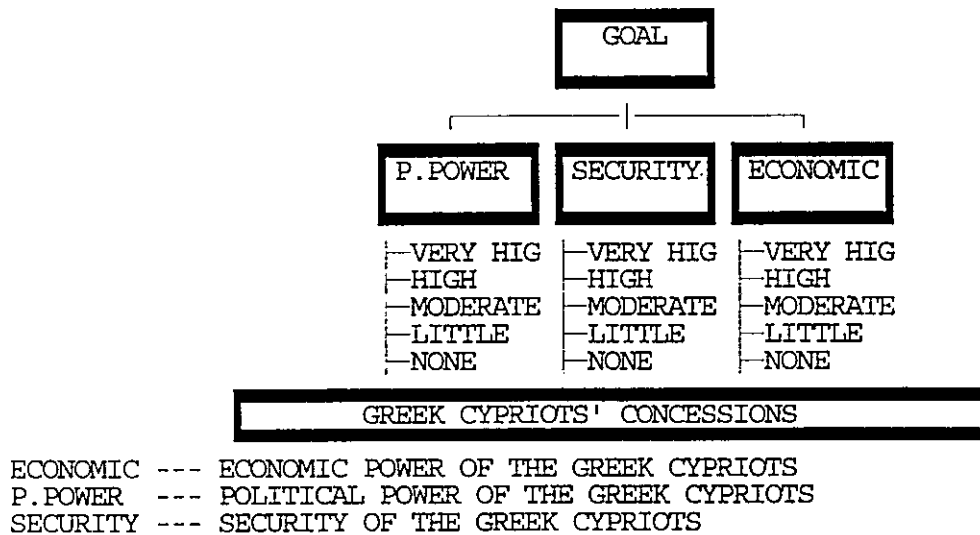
GOAL

P.POWER

SECURITY

ECONOMIC

VERY HIG
HIGH
MODERATE
LITTLE
NONE

VERY HIG
HIGH
MODERATE
LITTLE
NONE

VERY HIG
HIGH
MODERATE
LITTLE
NONE

GREEK CYPRIOTS' CONCESSIONS

ECONOMIC --- ECONOMIC POWER OF THE GREEK CYPRIOTS
P.POWER --- POLITICAL POWER OF THE GREEK CYPRIOTS
SECURITY --- SECURITY OF THE GREEK CYPRIOTS